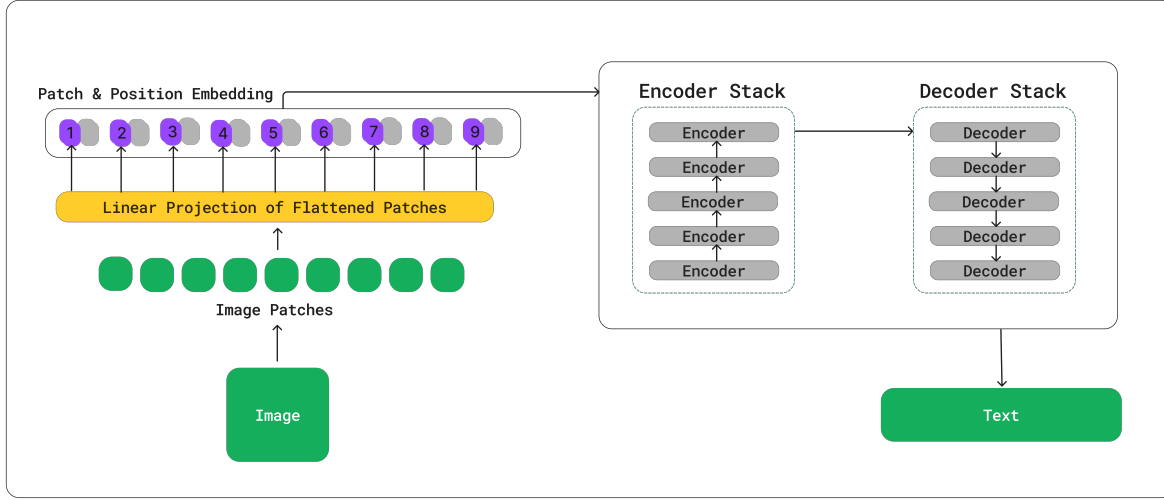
Patch & Position Embedding

1 2 3 4 5 6 7 8 9

Linear Projection of Flattened Patches

Image Patches

Image

Encoder Stack

Encoder
Encoder
Encoder
Encoder
Encoder

Decoder Stack

Decoder
Decoder
Decoder
Decoder
Decoder

Text